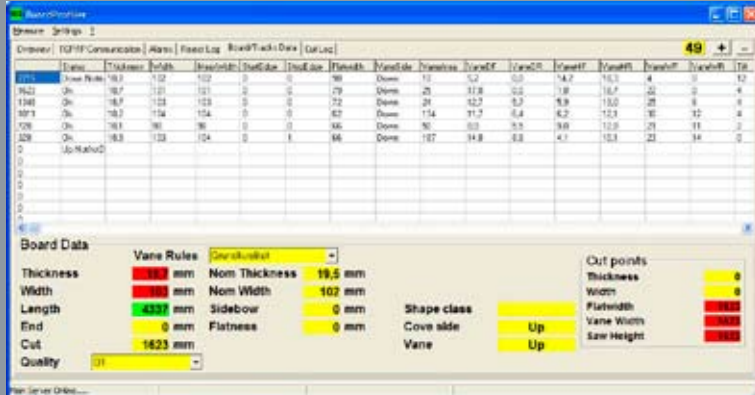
BoardProfiler

Measure Settings ?

Overview TCP/IP Communication Alarms Board Log Board/Tracks Data Cut Log

49 + -

| | Status | Thickness | Width | NomWidth | StartEdge | StopEdge | Flatwidth | VaneSide | Vaneless | VaneDF | VaneDR | VaneHF | VaneHR | VaneWF | VaneWR | Tilt |
|---|---|---|---|---|---|---|---|---|---|---|---|---|---|---|---|---|
| 1623 | Down Note | 18,7 | 102 | 102 | 0 | 0 | 98 | Down | 11 | 5,2 | 0,0 | 14,7 | 10,3 | 4 | 0 | 12 |
| 1623 | On | 18,7 | 101 | 101 | 0 | 0 | 79 | Down | 25 | 17,8 | 0,0 | 7,8 | 10,1 | 22 | 0 | 4 |
| 1340 | On | 18,7 | 103 | 103 | 0 | 0 | 72 | Down | 24 | 12,7 | 5,2 | 5,9 | 13,0 | 25 | 6 | 4 |
| 1011 | On | 18,7 | 104 | 104 | 0 | 0 | 62 | Down | 174 | 11,7 | 5,4 | 6,2 | 12,3 | 10 | 12 | 4 |
| 128 | On | 18,1 | 96 | 96 | 0 | 0 | 66 | Down | 50 | 0,0 | 5,5 | 9,6 | 12,0 | 21 | 11 | 3 |
| 328 | On | 18,8 | 103 | 104 | 0 | 1 | 66 | Down | 127 | 14,8 | 0,0 | 4,1 | 10,3 | 23 | 14 | 0 |
| 0 | Up Note 0 | | | | | | | | | | | | | | | |

Board Data

Vane Rules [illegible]

Thickness 18,7 mm
Width 103 mm
Length 4337 mm
End 0 mm
Cut 1623 mm
Quality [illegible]

Nom Thickness 19,5 mm
Nom Width 102 mm
Sidebow 0 mm
Flatness 0 mm

Shape class
Cove side Up
Vane Up

Cut points
Thickness 0
Width 0
Flatwidth 1623
Vane Width 1623
Saw Height 1623

Main Server Online....